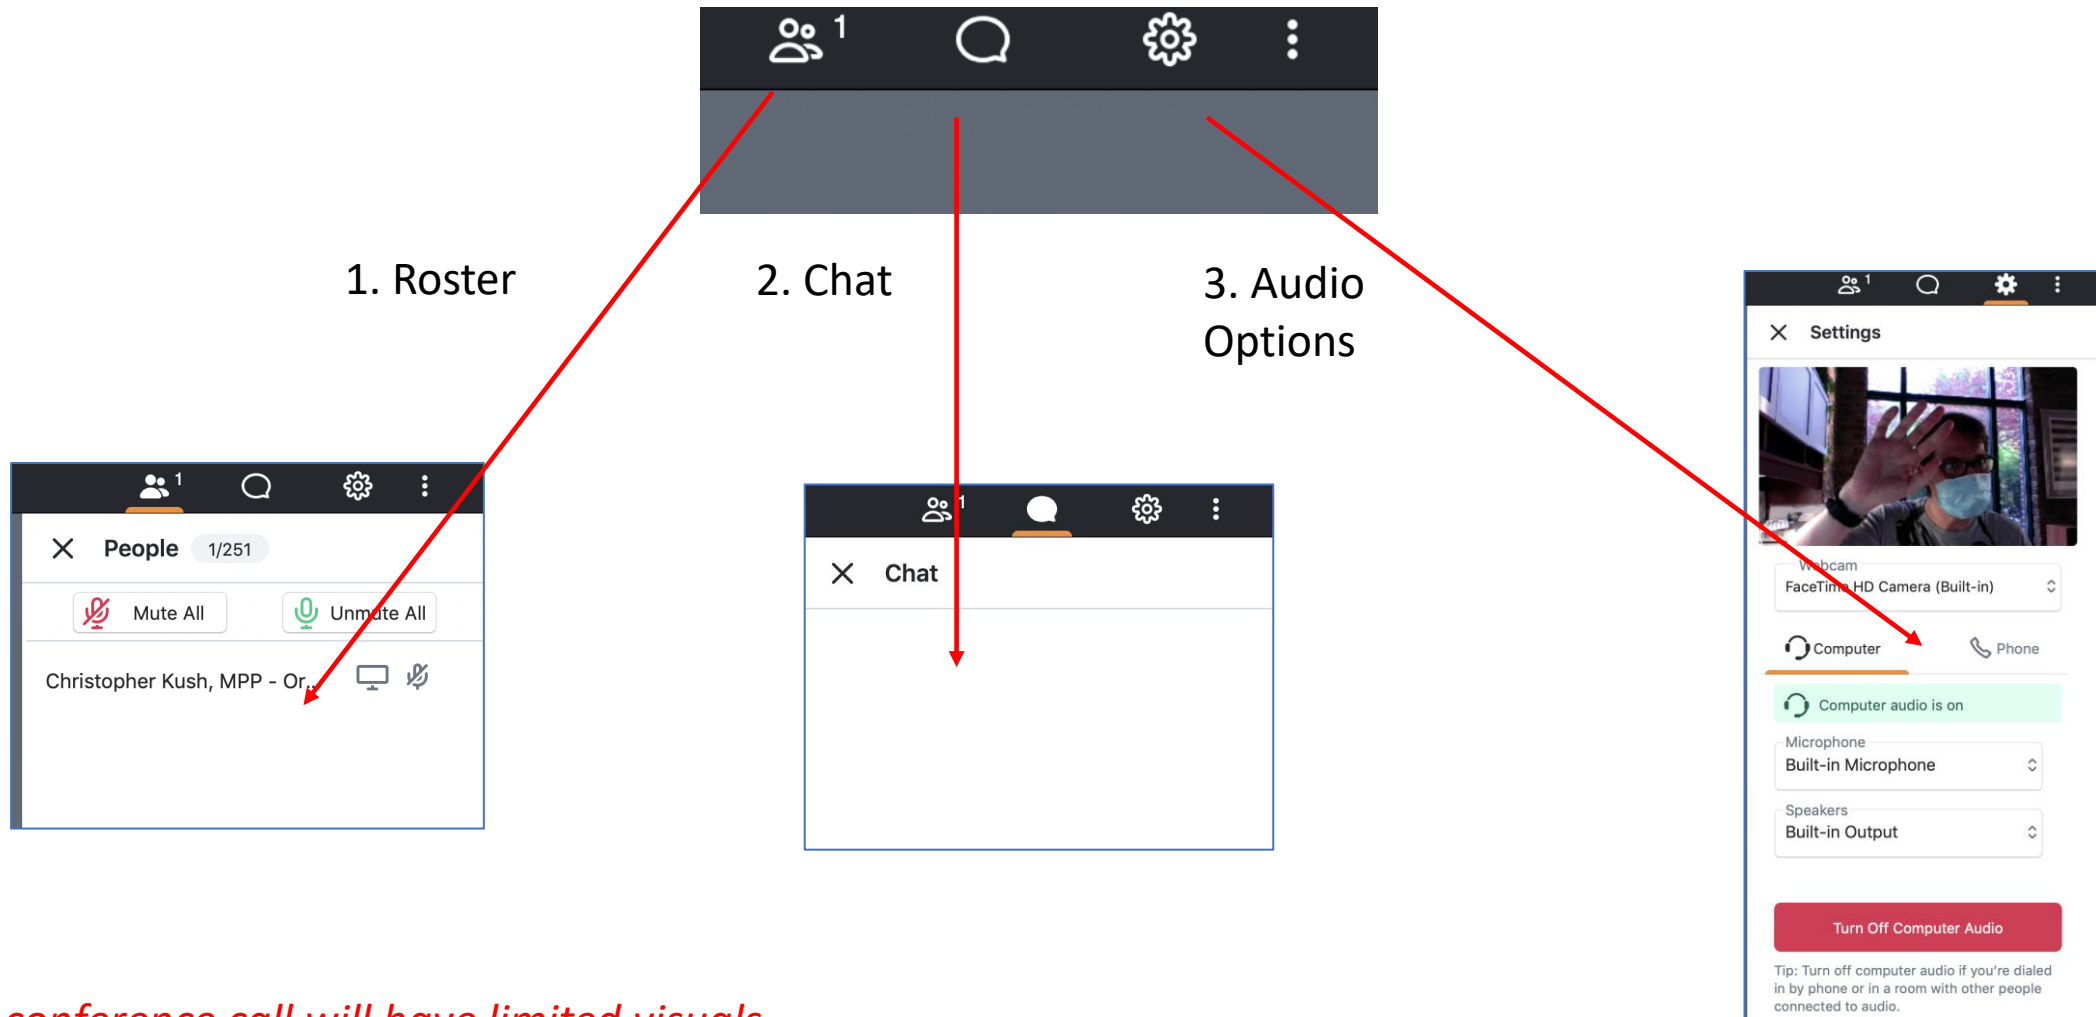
1

1. Roster

2. Chat

3. Audio Options

1

People 1/251

Mute All

Unmute All

Christopher Kush, MPP - Or...

1

Chat

1

Settings

Webcam

FaceTime HD Camera (Built-in)

Computer

Phone

Computer audio is on

Microphone

Built-in Microphone

Speakers

Built-in Output

Turn Off Computer Audio

Tip: Turn off computer audio if you're dialed in by phone or in a room with other people connected to audio.

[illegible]